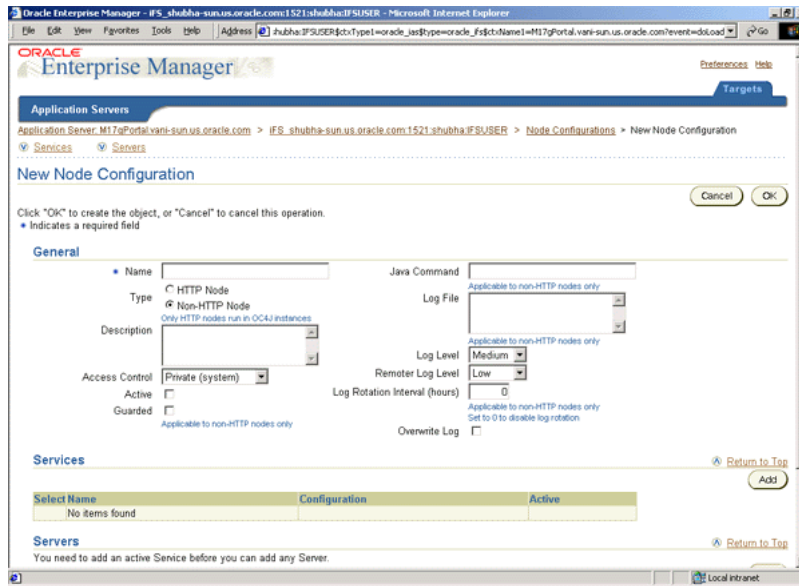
Oracle Enterprise Manager - iFS_shubha-sun.us.oracle.com:1521:shubha:IFSUSER - Microsoft Internet Explorer

File Edit View Favorites Tools Help Address :hubha:IFSUSER$ctxType1=oracle_ias$type=oracle_ifs$ctxName1=M17gPortal.vani-sun.us.oracle.com?event=doLoad Go

ORACLE Enterprise Manager

Preferences Help

Targets

Application Servers

Application Server: M17gPortal.vani-sun.us.oracle.com > iFS_shubha-sun.us.oracle.com:1521:shubha:IFSUSER > Node Configurations > New Node Configuration

Services Servers

New Node Configuration

Cancel OK

Click "OK" to create the object, or "Cancel" to cancel this operation.
• Indicates a required field

General

• Name

Type HTTP Node Non-HTTP Node
Only HTTP nodes run in OC4J instances

Description

Access Control Private (system)

Active

Guarded
Applicable to non-HTTP nodes only

Java Command
Applicable to non-HTTP nodes only

Log File
Applicable to non-HTTP nodes only

Log Level Medium

Remoter Log Level Low

Log Rotation Interval (hours) 0
Applicable to non-HTTP nodes only
Set to 0 to disable log rotation

Overwrite Log

Services

Return to Top

Add

| Select | Name | Configuration | Active |
|---|---|---|---|
| | No items found | | |

Servers

Return to Top

You need to add an active Service before you can add any Server.

Local intranet